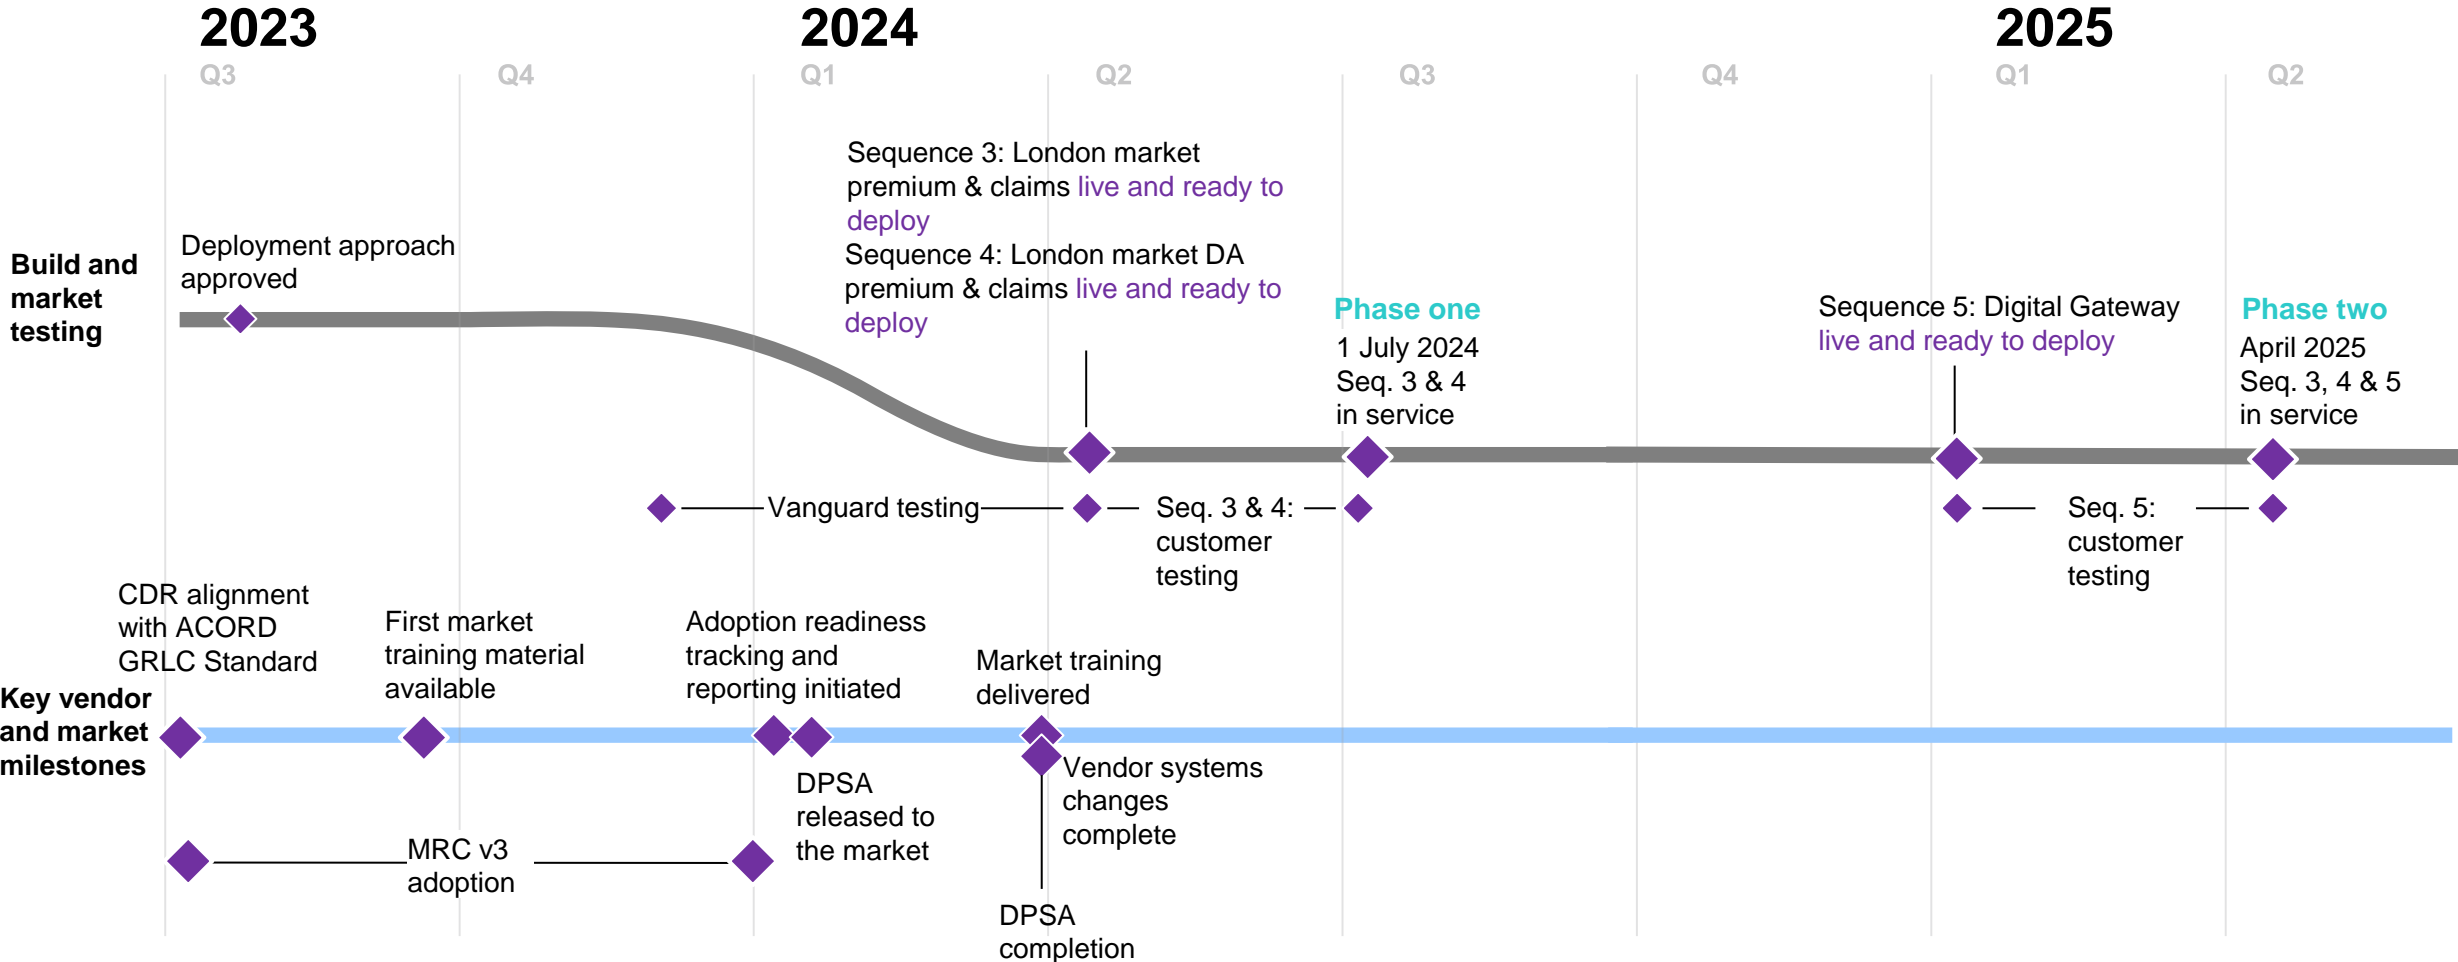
2023
2024
2025

Q3 Q4 Q1 Q2 Q3 Q4 Q1 Q2

Build and market testing

Deployment approach approved

Sequence 3: London market premium & claims live and ready to deploy
Sequence 4: London market DA premium & claims live and ready to deploy

Phase one
1 July 2024
Seq. 3 & 4
in service

Sequence 5: Digital Gateway live and ready to deploy

Phase two
April 2025
Seq. 3, 4 & 5
in service

Vanguard testing

Seq. 3 & 4: customer testing

Seq. 5: customer testing

CDR alignment with ACORD GRLC Standard

First market training material available

Adoption readiness tracking and reporting initiated

Market training delivered

Key vendor and market milestones

DPSA released to the market

Vendor systems changes complete

MRC v3 adoption

DPSA completion